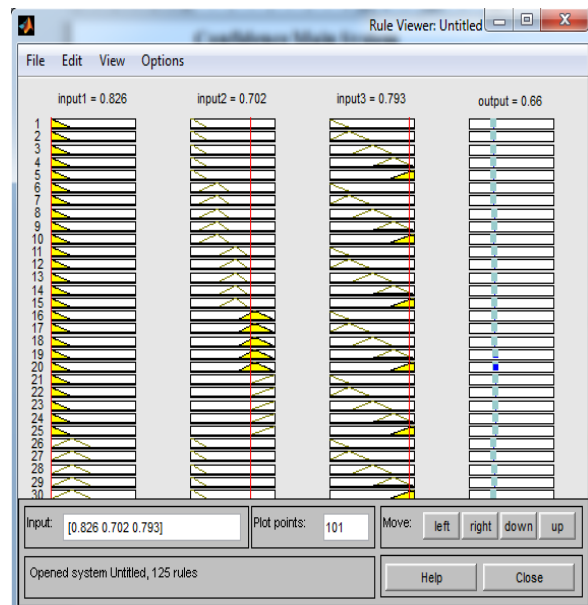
Rule Viewer: Untitled

File Edit View Options

input1 = 0.826

input2 = 0.702

input3 = 0.793

output = 0.66

1
2
3
4
5
6
7
8
9
10
11
12
13
14
15
16
17
18
19
20
21
22
23
24
25
26
27
28
29
30

Input: [0.826 0.702 0.793]

Plot points: 101

Move: left right down up

Opened system Untitled, 125 rules

Help

Close